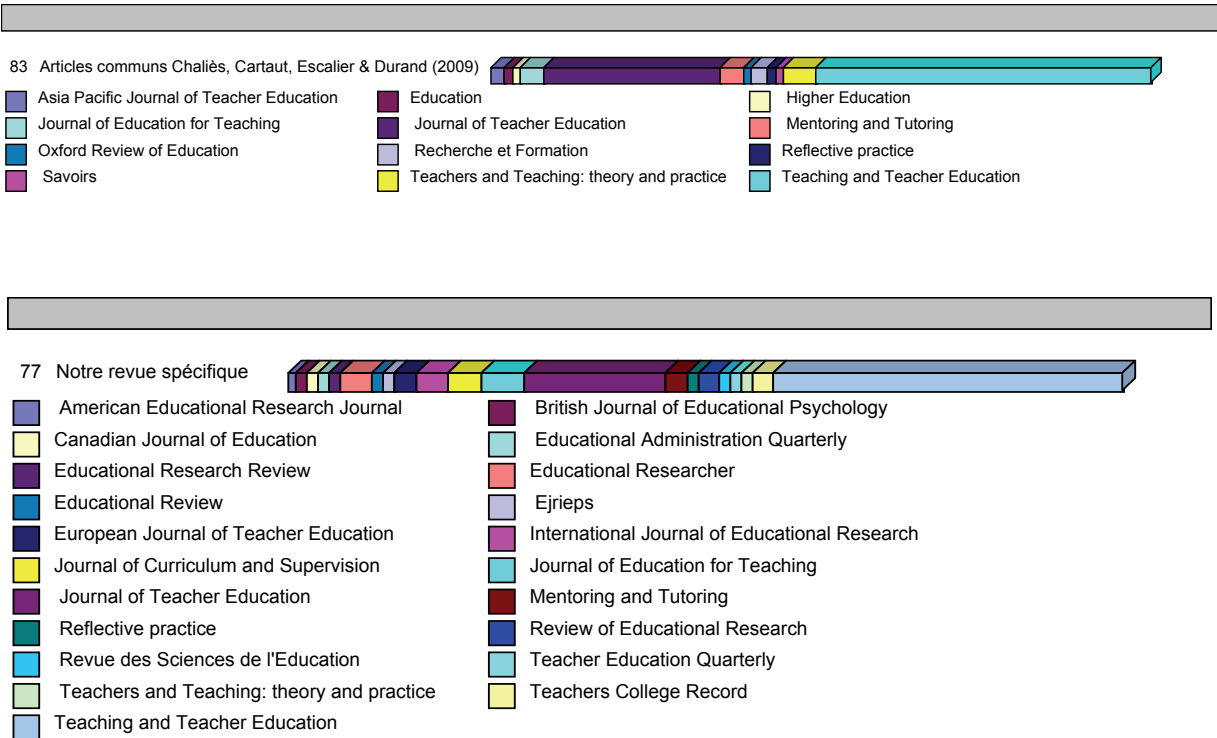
83 Articles communs Chaliès, Cartaut, Escalier & Durand (2009)

Asia Pacific Journal of Teacher Education
Education
Higher Education
Journal of Education for Teaching
Journal of Teacher Education
Mentoring and Tutoring
Oxford Review of Education
Recherche et Formation
Reflective practice
Savoirs
Teachers and Teaching: theory and practice
Teaching and Teacher Education

77 Notre revue spécifique

American Educational Research Journal
British Journal of Educational Psychology
Canadian Journal of Education
Educational Administration Quarterly
Educational Research Review
Educational Researcher
Educational Review
Ejrieps
European Journal of Teacher Education
International Journal of Educational Research
Journal of Curriculum and Supervision
Journal of Education for Teaching
Journal of Teacher Education
Mentoring and Tutoring
Reflective practice
Review of Educational Research
Revue des Sciences de l'Education
Teacher Education Quarterly
Teachers and Teaching: theory and practice
Teachers College Record
Teaching and Teacher Education